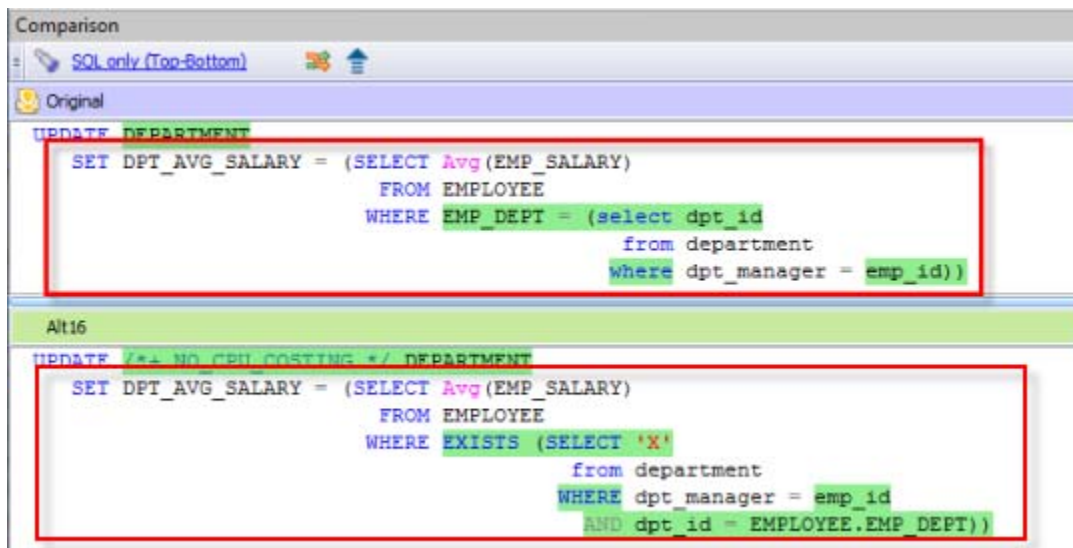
Comparison

SQL only (Top-Bottom)

Original

UPDATE DEPARTMENT
SET DPT_AVG_SALARY = (SELECT Avg(EMP_SALARY)
FROM EMPLOYEE
WHERE EMP_DEPT = (select dpt_id
from department
where dpt_manager = emp_id))

Alt16

UPDATE /*+ NO_CPU_COSTING */ DEPARTMENT
SET DPT_AVG_SALARY = (SELECT Avg(EMP_SALARY)
FROM EMPLOYEE
WHERE EXISTS (SELECT 'X'
from department
WHERE dpt_manager = emp_id
AND dpt_id = EMPLOYEE.EMP_DEPT))